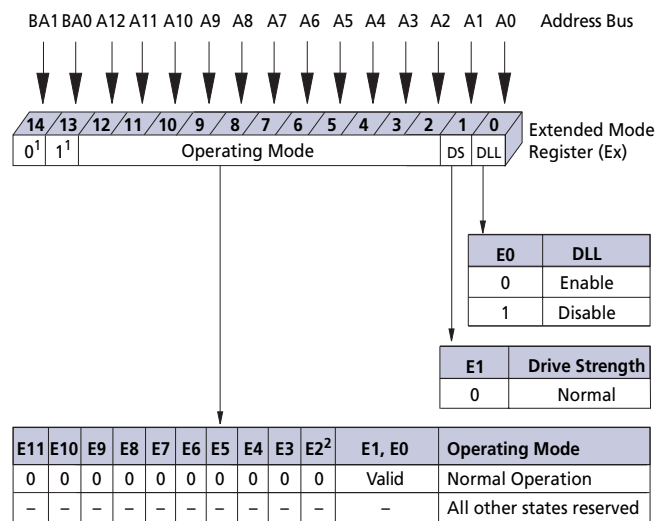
BA1 BA0 A12 A11 A10 A9 A8 A7 A6 A5 A4 A3 A2 A1 A0 Address Bus

14 13 12 11 10 9 8 7 6 5 4 3 2 1 0

$0^1$ $1^1$ Operating Mode DS DLL

Extended Mode Register (Ex)

| E0 | DLL |
|---|---|
| 0 | Enable |
| 1 | Disable |

| E1 | Drive Strength |
|---|---|
| 0 | Normal |

| E11 | E10 | E9 | E8 | E7 | E6 | E5 | E4 | E3 | $E2^2$ | E1, E0 | Operating Mode |
|---|---|---|---|---|---|---|---|---|---|---|---|
| 0 | 0 | 0 | 0 | 0 | 0 | 0 | 0 | 0 | 0 | Valid | Normal Operation |
| – | – | – | – | – | – | – | – | – | – | – | All other states reserved |